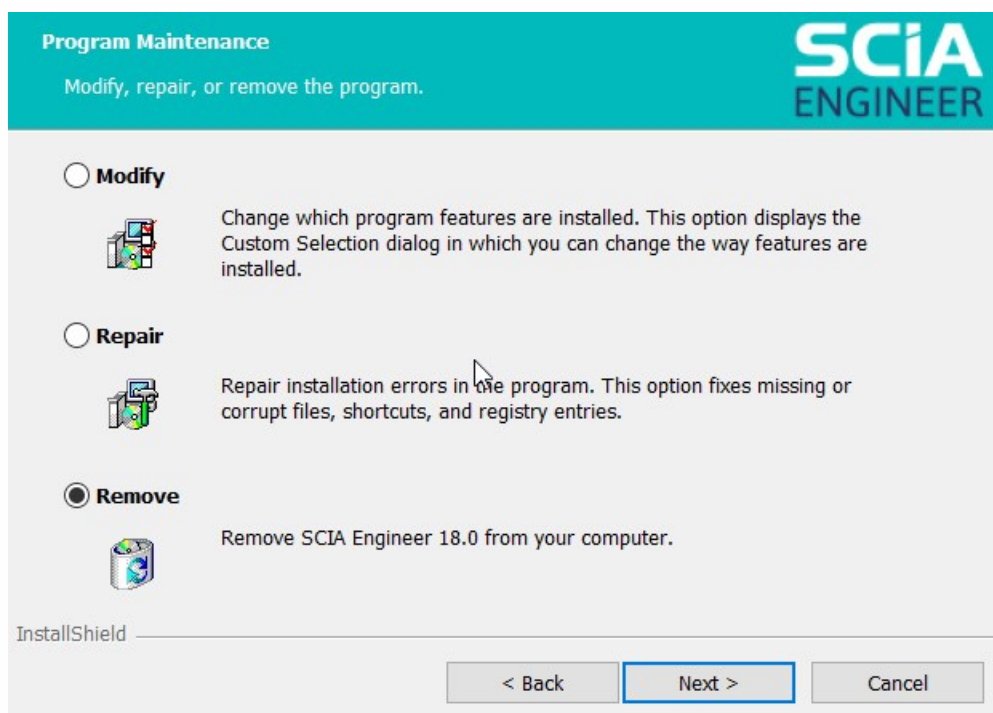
Program Maintenance

Modify, repair, or remove the program.

SCiA ENGINEER

Modify

Change which program features are installed. This option displays the Custom Selection dialog in which you can change the way features are installed.

Repair

Repair installation errors in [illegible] program. This option fixes missing or corrupt files, shortcuts, and registry entries.

Remove

Remove SCIA Engineer 18.0 from your computer.

InstallShield

< Back

Next >

Cancel